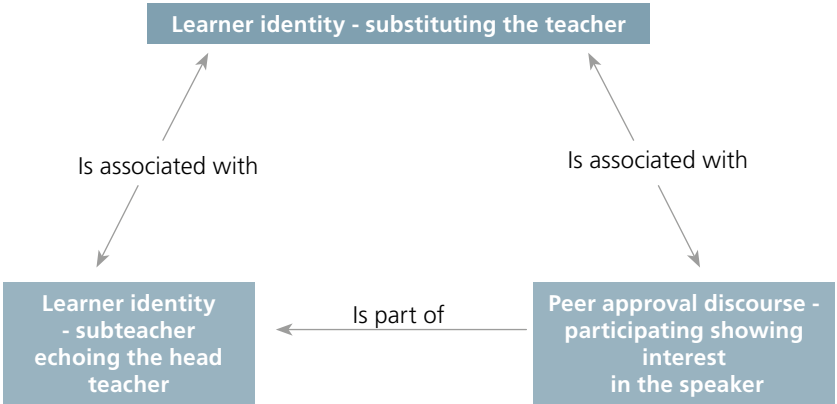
Learner identity - substituting the teacher

Is associated with

Is associated with

Learner identity - subteacher echoing the head teacher

Is part of

Peer approval discourse - participating showing interest in the speaker